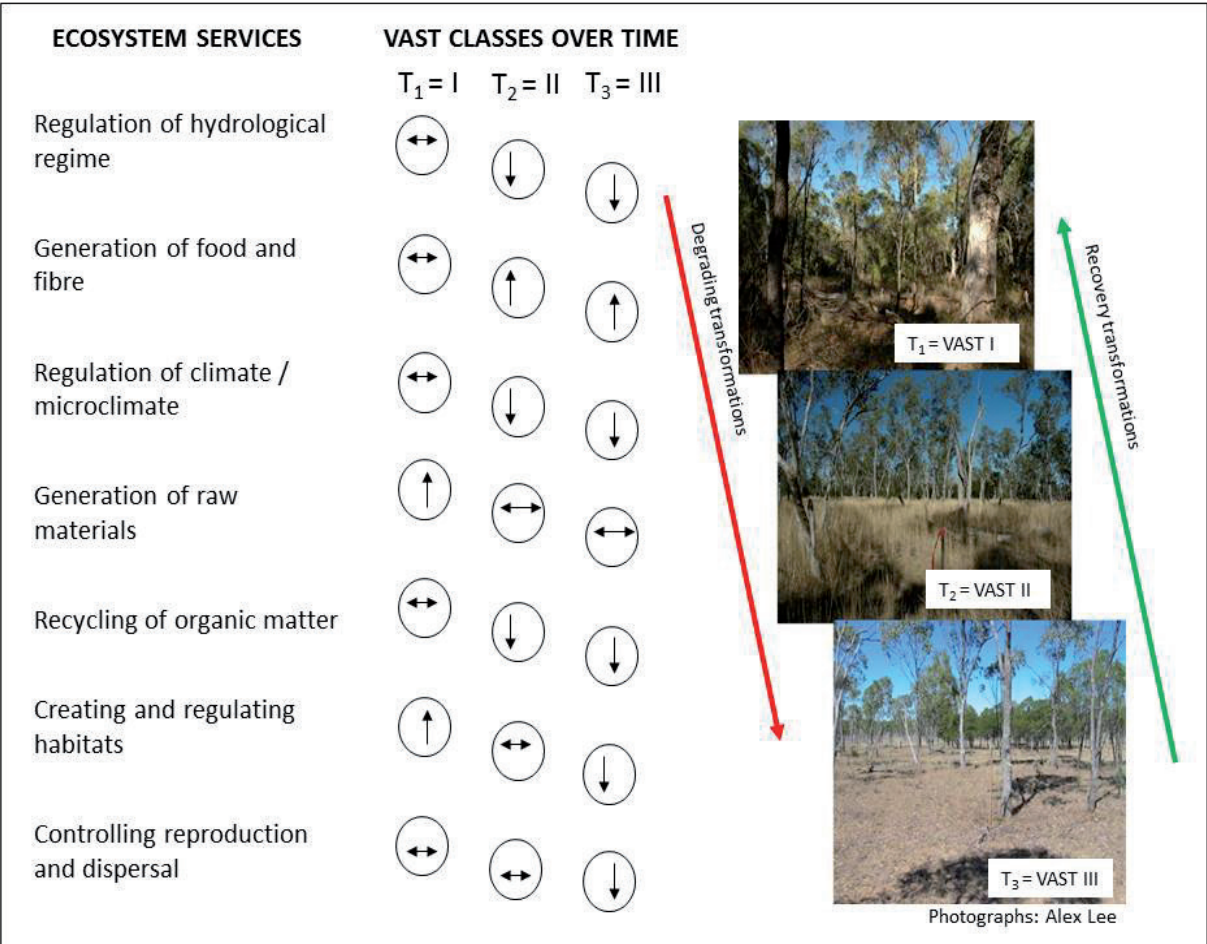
ECOSYSTEM SERVICES

VAST CLASSES OVER TIME

$T_1$ = I $T_2$ = II $T_3$ = III

Regulation of hydrological regime ↔ ↓ ↓

Generation of food and fibre ↔ ↑ ↑

Regulation of climate / microclimate ↔ ↓ ↓

Generation of raw materials ↑ ↔ ↔

Recycling of organic matter ↔ ↓ ↓

Creating and regulating habitats ↑ ↔ ↓

Controlling reproduction and dispersal ↔ ↔ ↓

Degrading transformations

Recovery transformations

$T_1$ = VAST I

$T_2$ = VAST II

$T_3$ = VAST III

Photographs: Alex Lee